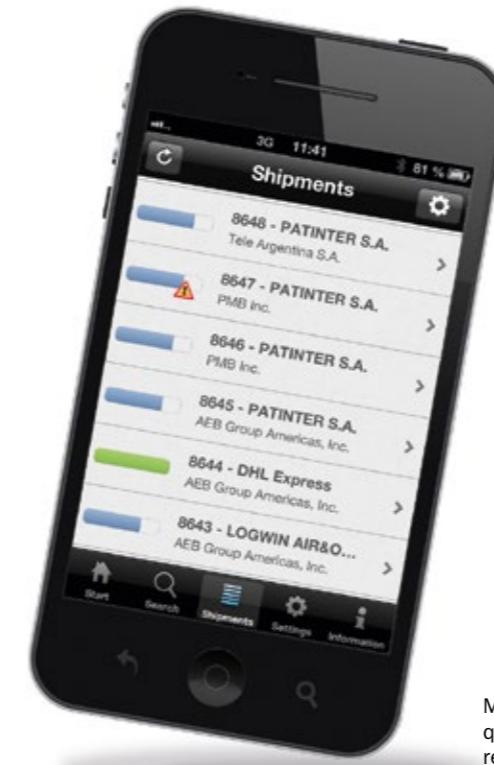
3G 11:41

81 %

Shipments

8648 - PATINTER S.A.
Tele Argentina S.A.

8647 - PATINTER S.A.
PMB Inc.

8646 - PATINTER S.A.
PMB Inc.

8645 - PATINTER S.A.
AEB Group Americas, Inc.

8644 - DHL Express
AEB Group Americas, Inc.

8643 - LOGWIN AIR&O...
AEB Group Americas, Inc.

Start Search Shipments Settings Information

M
q
re